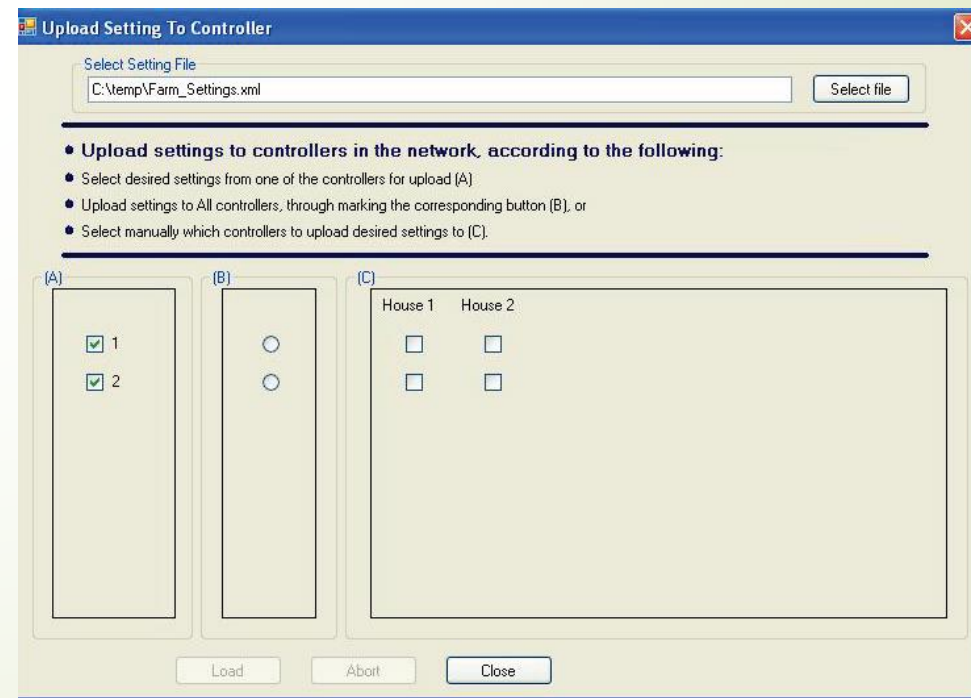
Upload Setting To Controller

Select Setting File
C:\temp\Farm_Settings.xml
Select file

• Upload settings to controllers in the network, according to the following:
• Select desired settings from one of the controllers for upload (A)
• Upload settings to All controllers, through marking the corresponding button (B), or
• Select manually which controllers to upload desired settings to (C).

(A)
1
2

(B)

(C)
House 1 House 2

Load Abort Close